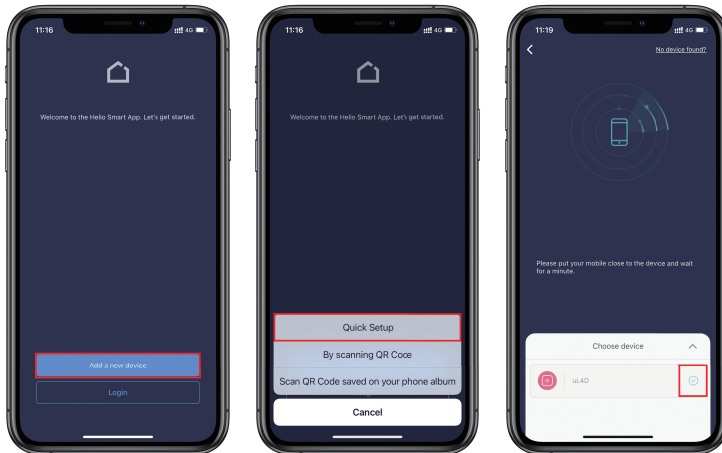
11:16 4G

Welcome to the Helio Smart App. Let's get started.

Add a new device

Login

11:16 4G

Welcome to the Helio Smart App. Let's get started.

Quick Setup

By scanning QR Coce

Scan QR Code saved on your phone album

Cancel

11:19 4G

No device found?

Please put your mobile close to the device and wait for a minute.

Choose device

uL4D